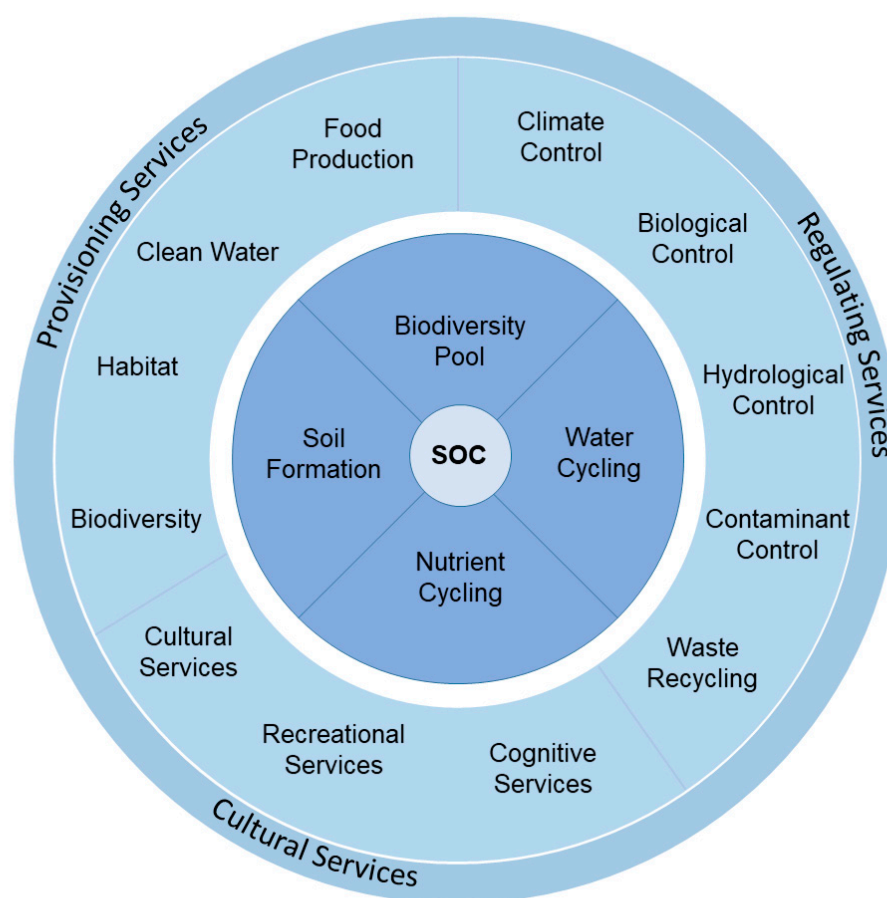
Provisioning Services

Food Production

Clean Water

Habitat

Biodiversity

Regulating Services

Climate Control

Biological Control

Hydrological Control

Contaminant Control

Waste Recycling

Cultural Services

Cultural Services

Recreational Services

Cognitive Services

Biodiversity Pool

Soil Formation

SOC

Water Cycling

Nutrient Cycling